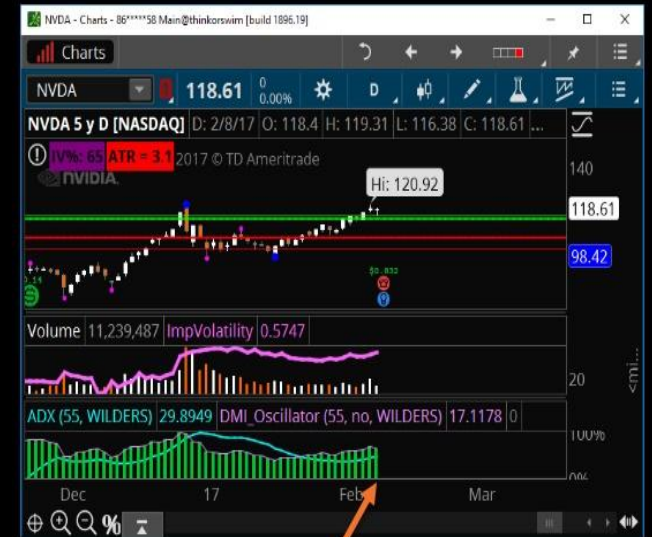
NVDA - Charts - 86*****58 Main@thinkorswim [build 1896.19]

Charts

NVDA 118.61 0 0.00% D

NVDA 5 y D [NASDAQ] D: 2/8/17 O: 118.4 H: 119.31 L: 116.38 C: 118.61 ...

IV%: 65 ATR = 3.1 2017 © TD Ameritrade

NVIDIA

Hi: 120.92

140

118.61

98.42

$0.832

Volume 11,239,487 ImpVolatility 0.5747

20

ADX (55, WILDERS) 29.8949 DMI_Oscillator (55, no, WILDERS) 17.1178 0

100%

0%

Dec 17 Feb Mar

%